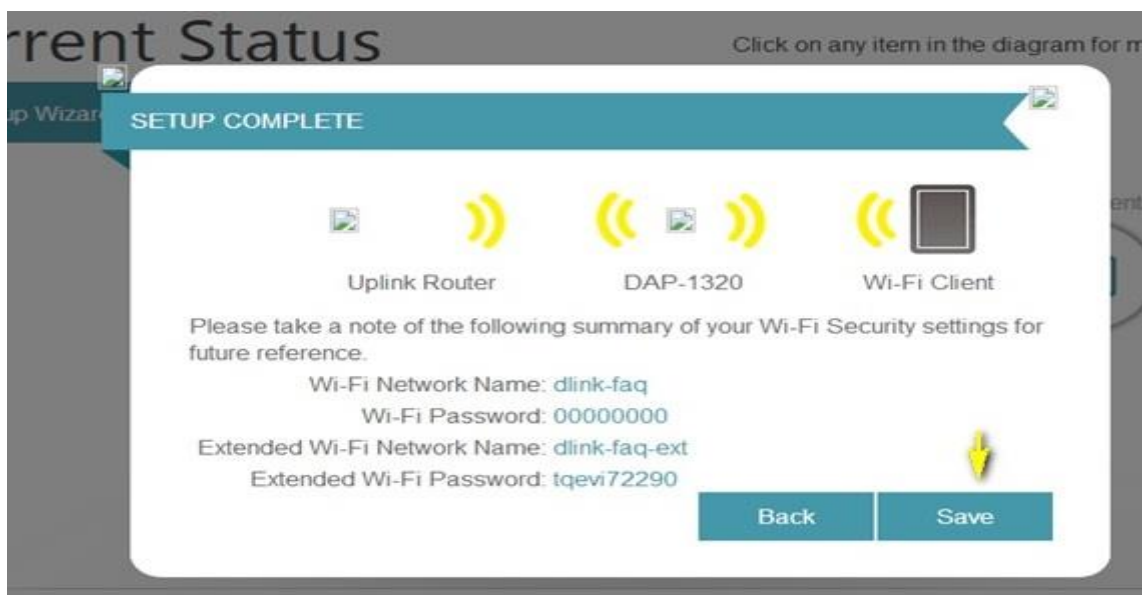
rrent Status

Click on any item in the diagram for m

ip Wizar

SETUP COMPLETE

Uplink Router

DAP-1320

Wi-Fi Client

Please take a note of the following summary of your Wi-Fi Security settings for future reference.

Wi-Fi Network Name: dlink-faq

Wi-Fi Password: 00000000

Extended Wi-Fi Network Name: dlink-faq-ext

Extended Wi-Fi Password: tqevi72290

Back

Save